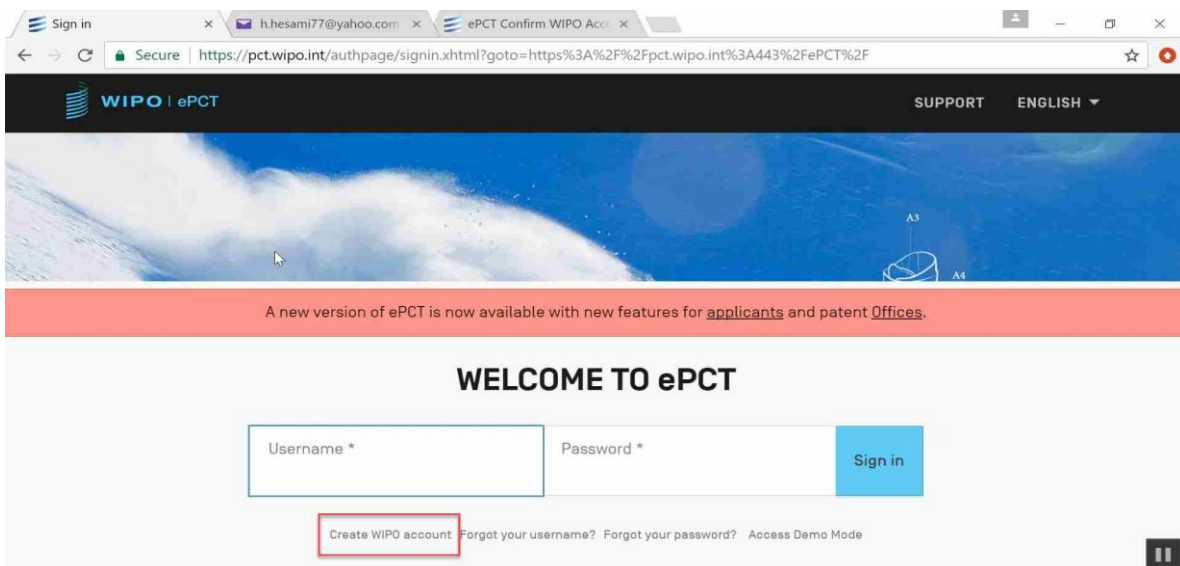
Sign in × h.hesami77@yahoo.com × ePCT Confirm WIPO Acc ×

Secure | https://pct.wipo.int/authpage/signin.xhtml?goto=https%3A%2F%2Fpct.wipo.int%3A443%2FePCT%2F

WIPO | ePCT

SUPPORT ENGLISH

A3

A4

A new version of ePCT is now available with new features for applicants and patent Offices.

WELCOME TO ePCT

Username *

Password *

Sign in

Create WIPO account Forgot your username? Forgot your password? Access Demo Mode